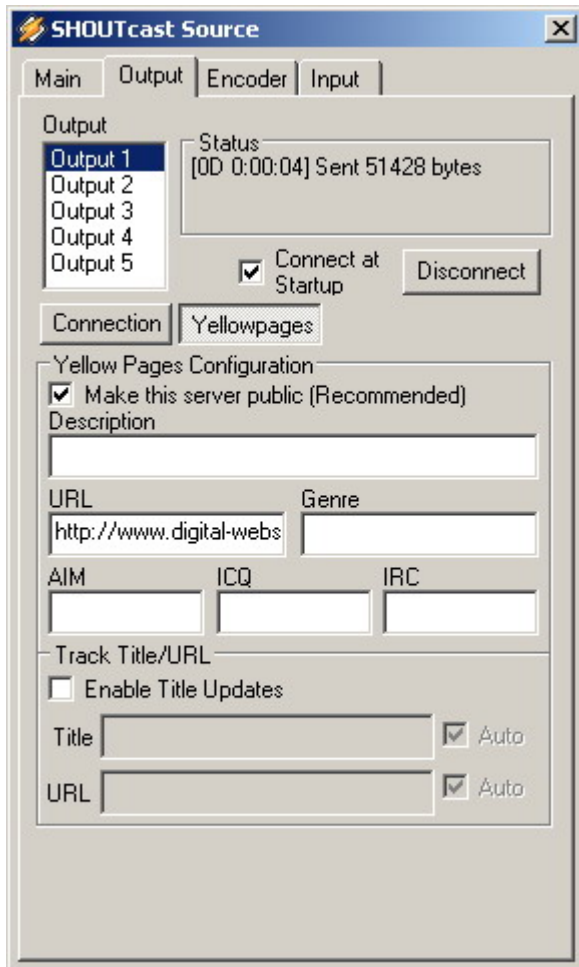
SHOUTcast Source

Main
Output
Encoder
Input

Output
Output 1
Output 2
Output 3
Output 4
Output 5

Status
[0D 0:00:04] Sent 51428 bytes

Connect at Startup
Disconnect

Connection
Yellowpages

Yellow Pages Configuration
Make this server public (Recommended)
Description

URL
http://www.digital-webs
Genre

AIM
ICQ
IRC

Track Title/URL
Enable Title Updates
Title
Auto
URL
Auto